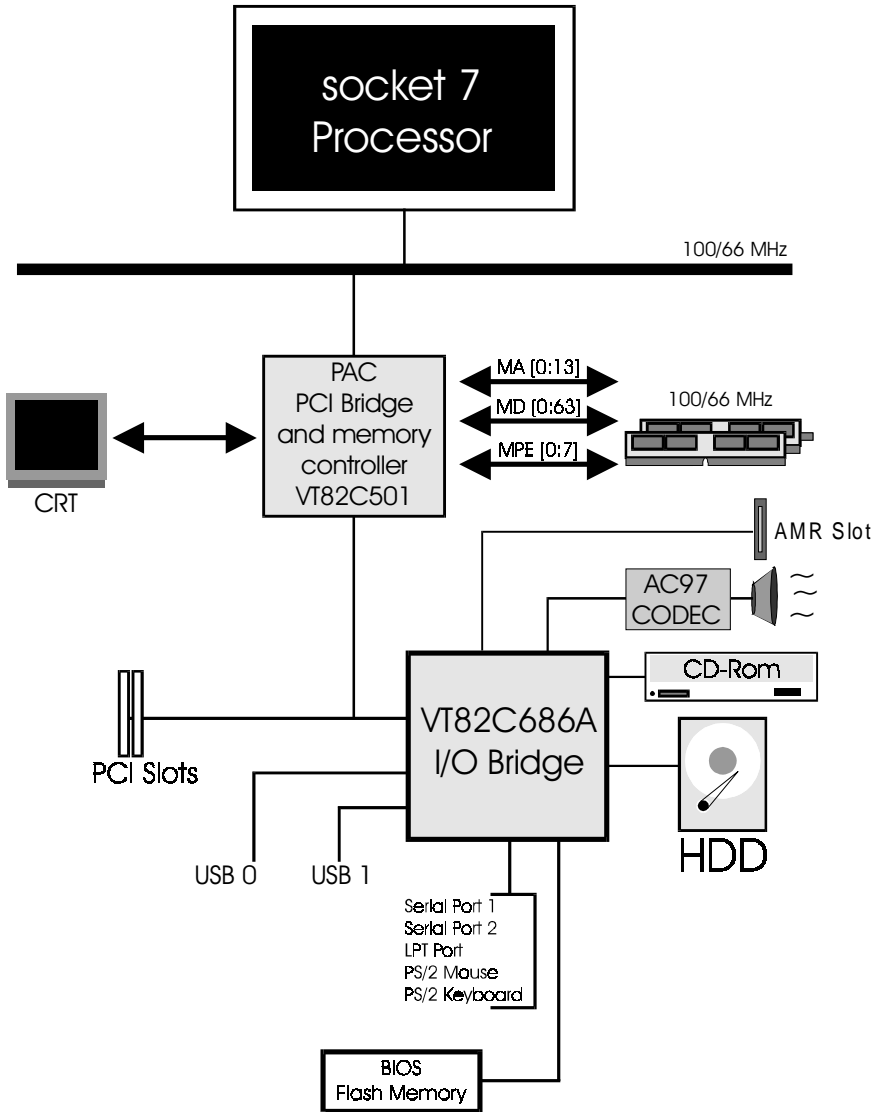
socket 7
Processor

100/66 MHz

PAC
PCI Bridge
and memory
controller
VT82C501

MA [0:13]
MD [0:63]
MPE [0:7]

100/66 MHz

CRT

AMR Slot

AC97
CODEC

CD-Rom

VT82C686A
I/O Bridge

PCI Slots

HDD

USB 0
USB 1

Serial Port 1
Serial Port 2
LPT Port
PS/2 Mouse
PS/2 Keyboard

BIOS
Flash Memory